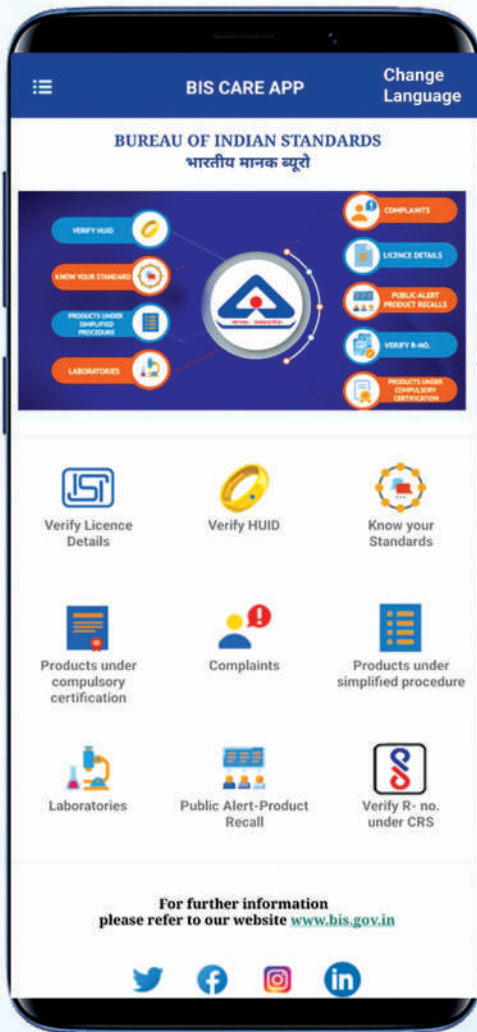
BIS CARE APP

Change Language

BUREAU OF INDIAN STANDARDS
भारतीय मानक ब्यूरो

VERIFY HUID

KNOW YOUR STANDARD

PRODUCTS UNDER SIMPLIFIED PROCEDURE

LABORATORIES

COMPLAINTS

LICENCE DETAILS

PUBLIC-ALERT PRODUCT RECALLS

VERIFY R-NO.

PRODUCTS UNDER COMPULSORY CERTIFICATION

Verify Licence Details

Verify HUID

Know your Standards

Products under compulsory certification

Complaints

Products under simplified procedure

Laboratories

Public Alert-Product Recall

Verify R- no. under CRS

For further information
please refer to our website www.bis.gov.in